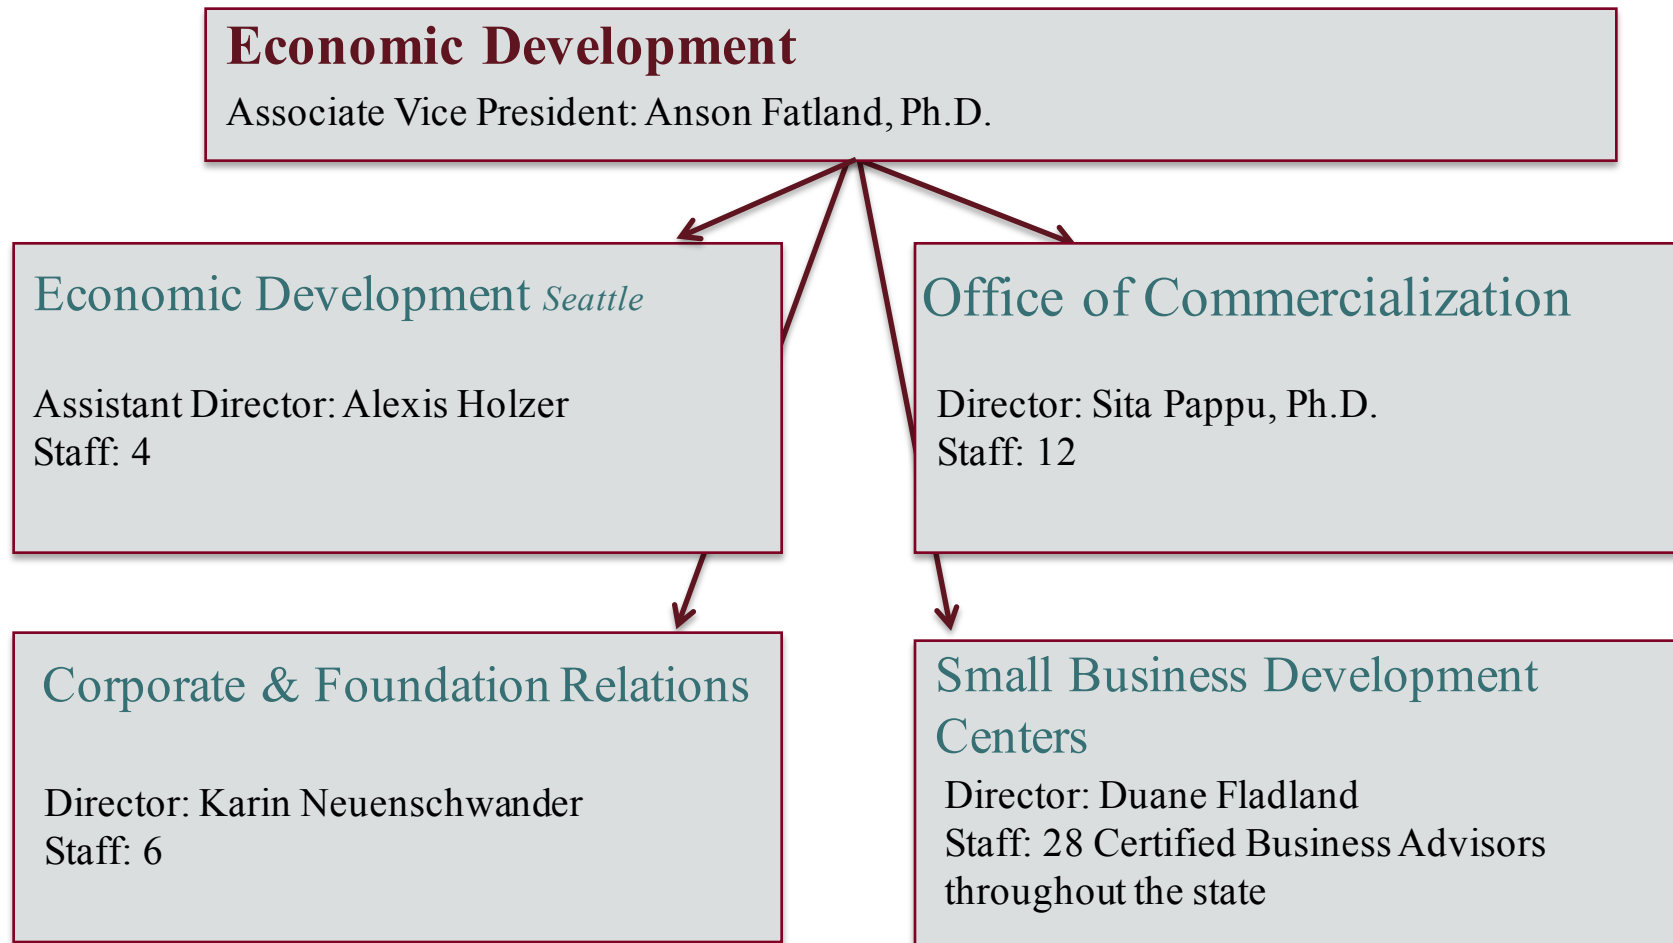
Economic Development
Associate Vice President: Anson Fatland, Ph.D.

Economic Development Seattle

Assistant Director: Alexis Holzer
Staff: 4

Office of Commercialization

Director: Sita Pappu, Ph.D.
Staff: 12

Corporate & Foundation Relations

Director: Karin Neuenschwander
Staff: 6

Small Business Development Centers

Director: Duane Fladland
Staff: 28 Certified Business Advisors throughout the state